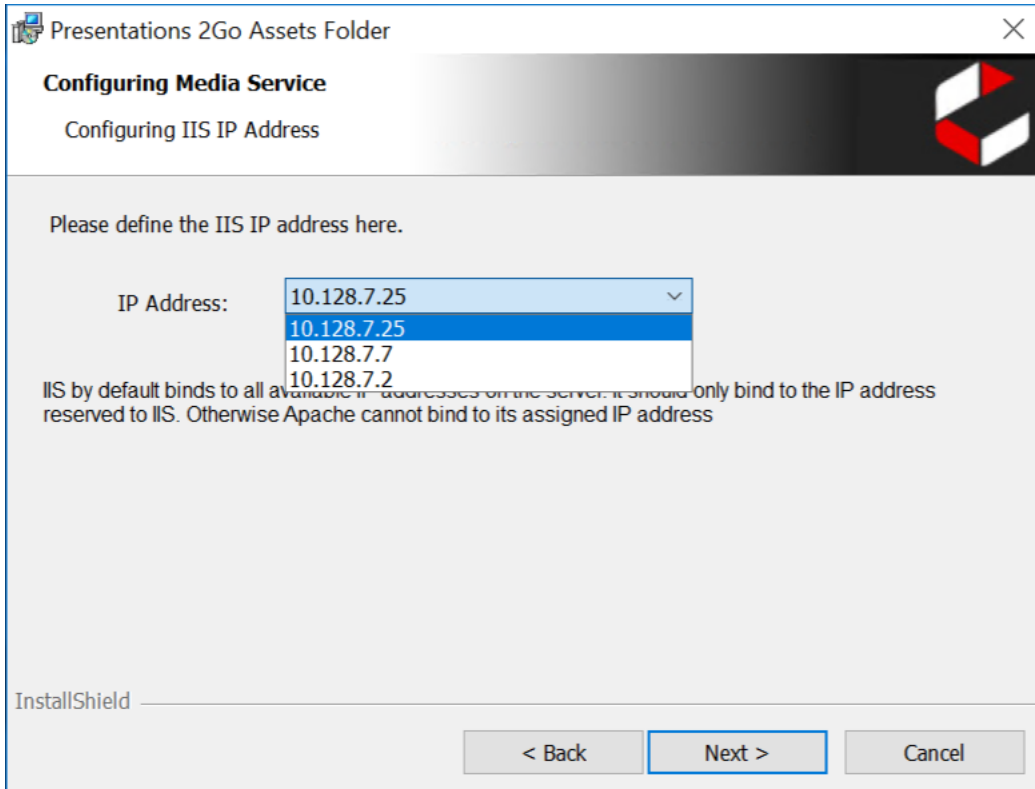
Presentations 2Go Assets Folder

Configuring Media Service

Configuring IIS IP Address

Please define the IIS IP address here.

IP Address: 10.128.7.25

10.128.7.25
10.128.7.7
10.128.7.2

IIS by default binds to all ava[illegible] addresses on the server. It should only bind to the IP address reserved to IIS. Otherwise Apache cannot bind to its assigned IP address

InstallShield

< Back
Next >
Cancel